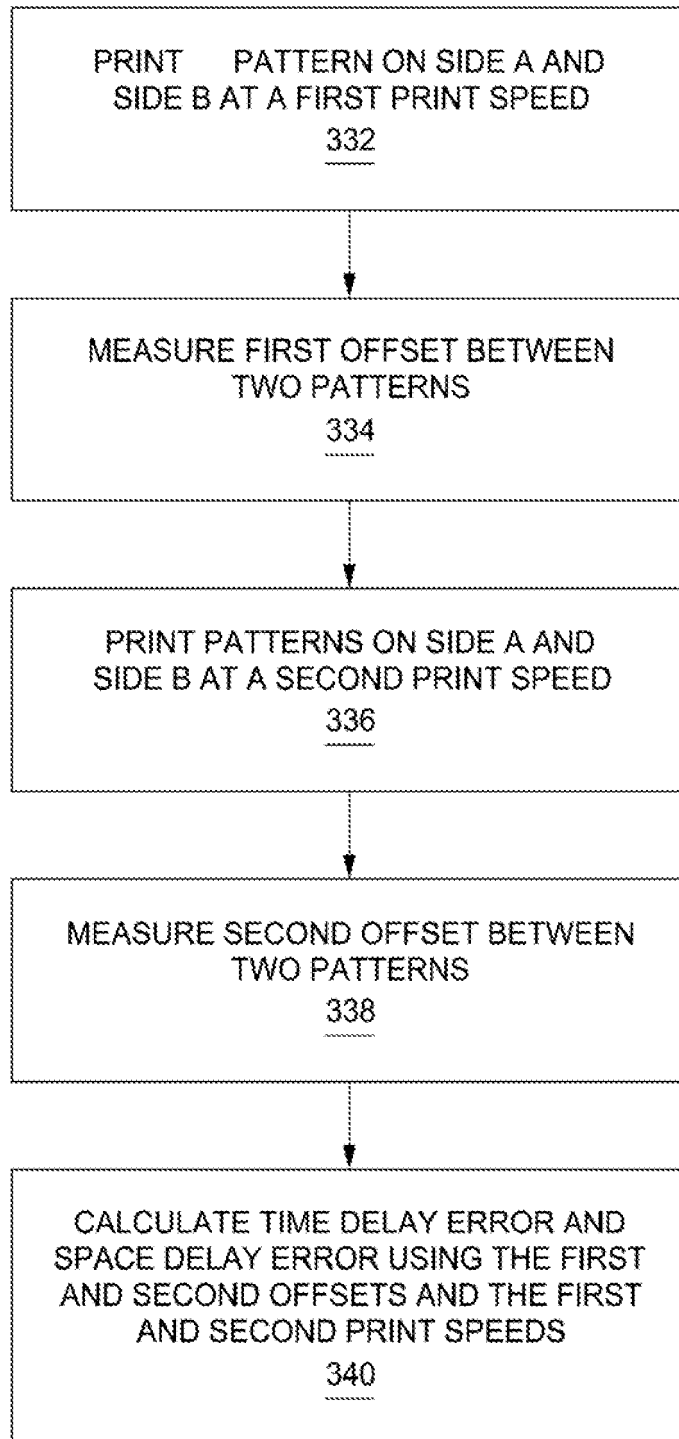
PRINT PATTERN ON SIDE A AND SIDE B AT A FIRST PRINT SPEED
332

MEASURE FIRST OFFSET BETWEEN TWO PATTERNS
334

PRINT PATTERNS ON SIDE A AND SIDE B AT A SECOND PRINT SPEED
336

MEASURE SECOND OFFSET BETWEEN TWO PATTERNS
338

CALCULATE TIME DELAY ERROR AND SPACE DELAY ERROR USING THE FIRST AND SECOND OFFSETS AND THE FIRST AND SECOND PRINT SPEEDS
340